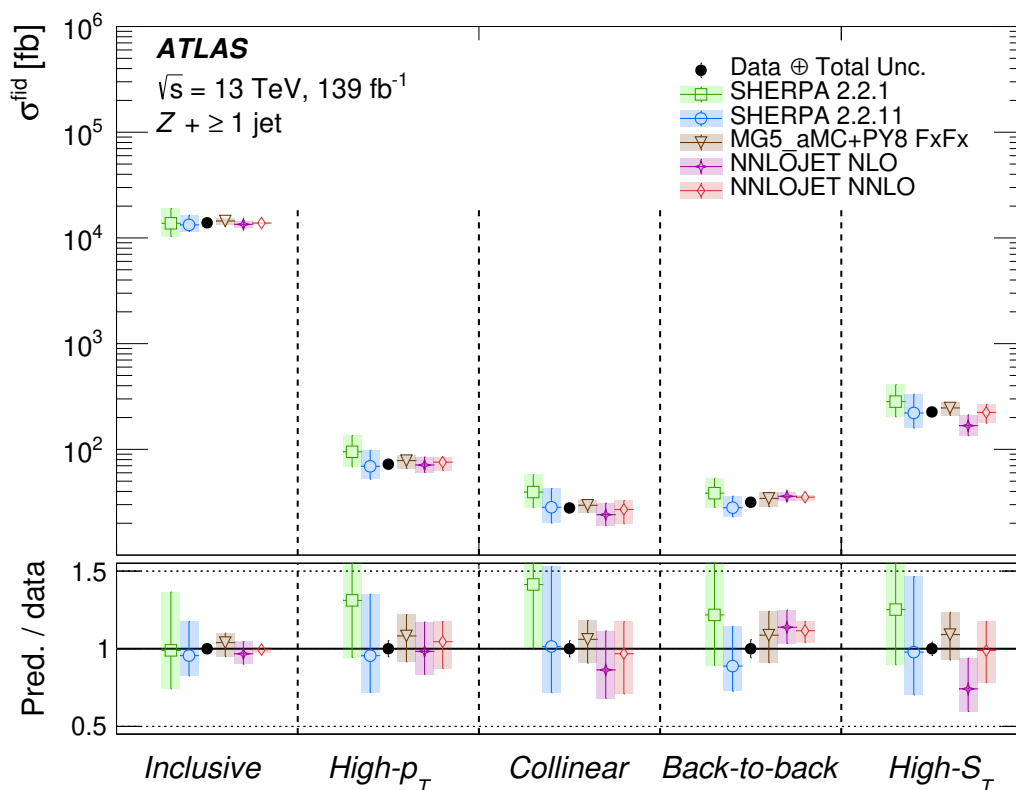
ATLAS

$\sqrt{s}$ = 13 TeV, 139 fb$^{-1}$

$Z$ + ≥ 1 jet

Data ⊕ Total Unc.
SHERPA 2.2.1
SHERPA 2.2.11
MG5_aMC+PY8 FxFx
NNLOJET NLO
NNLOJET NNLO

$\sigma^{\text{fid}}$ [fb]

$10^6$
$10^5$
$10^4$
$10^3$
$10^2$

Pred. / data

1.5
1
0.5

Inclusive
High-$p_T$
Collinear
Back-to-back
High-$S_T$